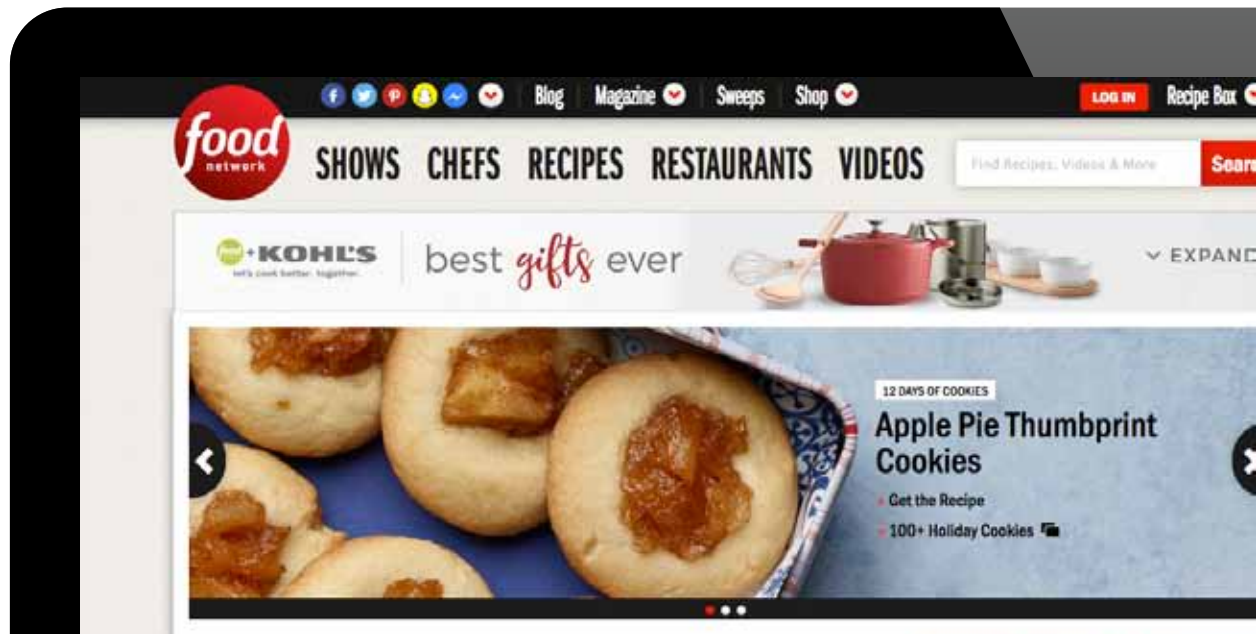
Blog | Magazine | Sweeps | Shop

LOG IN Recipe Box

food network

SHOWS CHEFS RECIPES RESTAURANTS VIDEOS

Find Recipes, Videos & More

Sear

food + KOHL'S
let's cook better. together.

best gifts ever

EXPAND

12 DAYS OF COOKIES

Apple Pie Thumbprint Cookies

Get the Recipe

100+ Holiday Cookies